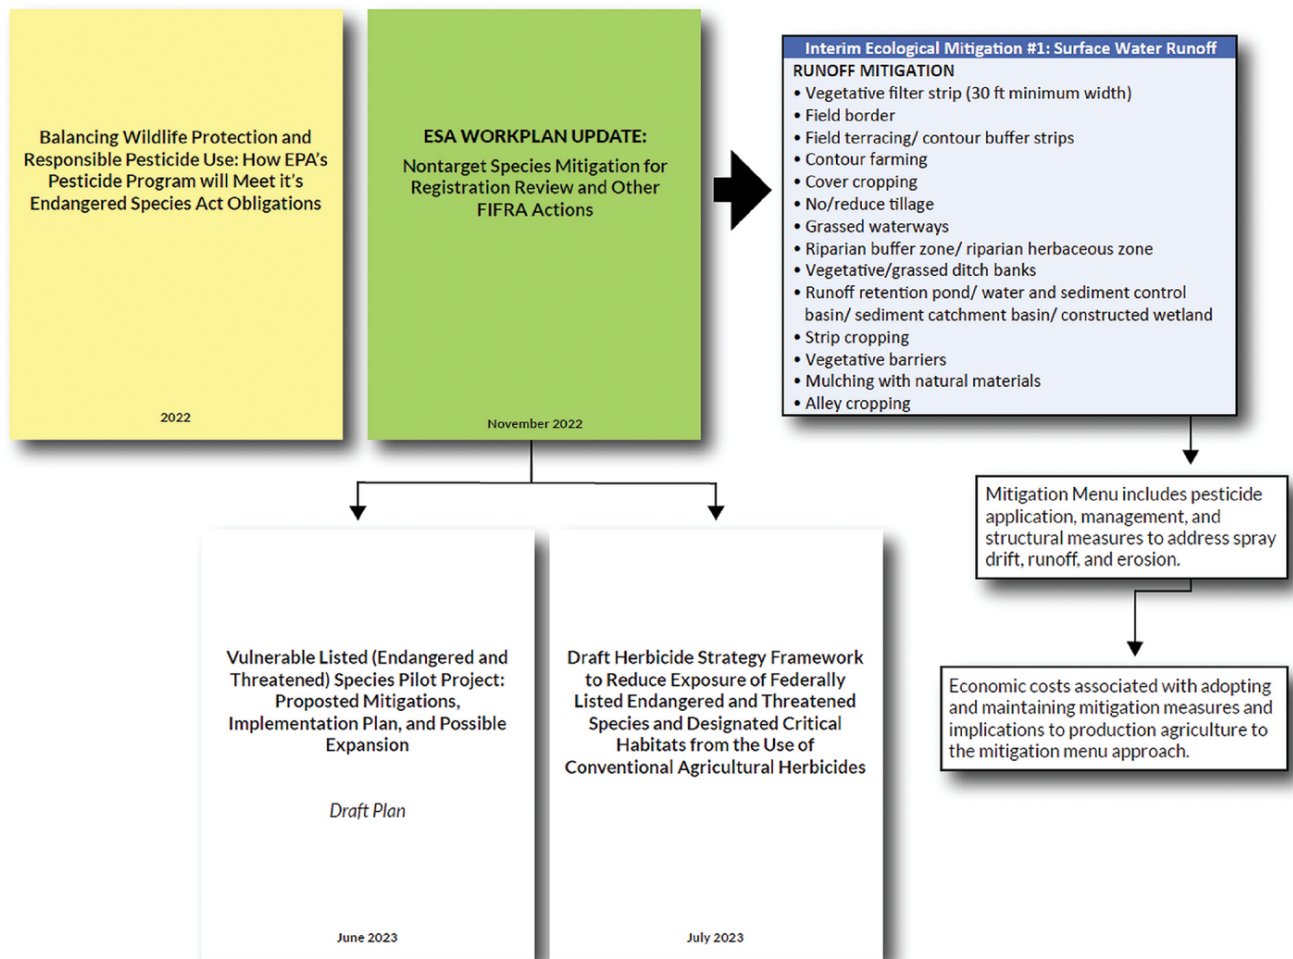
Balancing Wildlife Protection and Responsible Pesticide Use: How EPA's Pesticide Program will Meet it's Endangered Species Act Obligations

2022

ESA WORKPLAN UPDATE:

Nontarget Species Mitigation for Registration Review and Other FIFRA Actions

November 2022

Interim Ecological Mitigation #1: Surface Water Runoff

RUNOFF MITIGATION

• Vegetative filter strip (30 ft minimum width)
• Field border
• Field terracing/ contour buffer strips
• Contour farming
• Cover cropping
• No/reduce tillage
• Grassed waterways
• Riparian buffer zone/ riparian herbaceous zone
• Vegetative/grassed ditch banks
• Runoff retention pond/ water and sediment control basin/ sediment catchment basin/ constructed wetland
• Strip cropping
• Vegetative barriers
• Mulching with natural materials
• Alley cropping

Mitigation Menu includes pesticide application, management, and structural measures to address spray drift, runoff, and erosion.

Economic costs associated with adopting and maintaining mitigation measures and implications to production agriculture to the mitigation menu approach.

Vulnerable Listed (Endangered and Threatened) Species Pilot Project: Proposed Mitigations, Implementation Plan, and Possible Expansion

Draft Plan

June 2023

Draft Herbicide Strategy Framework to Reduce Exposure of Federally Listed Endangered and Threatened Species and Designated Critical Habitats from the Use of Conventional Agricultural Herbicides

July 2023